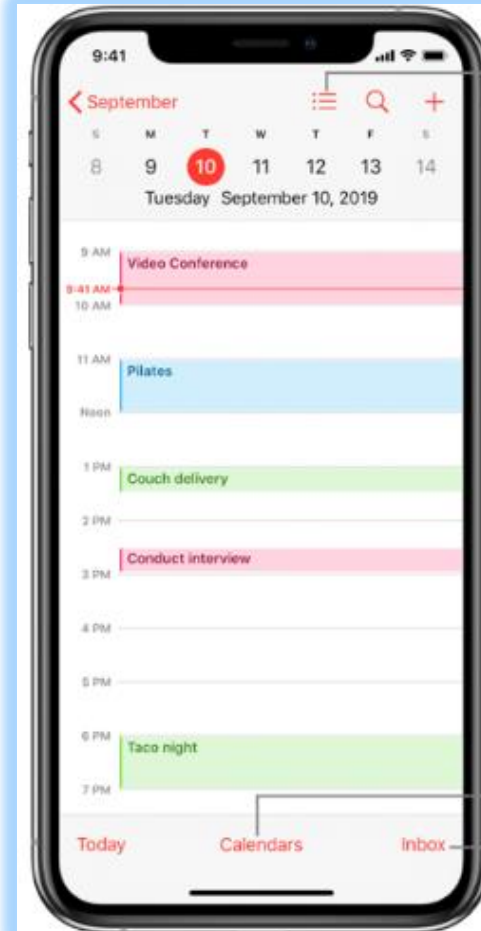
9:41

September

S M T W T F S
8 9 10 11 12 13 14

Tuesday September 10, 2019

9 AM
Video Conference
9:41 AM
10 AM
11 AM
Pilates
Noon
1 PM
Couch delivery
2 PM
Conduct interview
3 PM
4 PM
5 PM
6 PM
Taco night
7 PM

Today Calendars Inbox